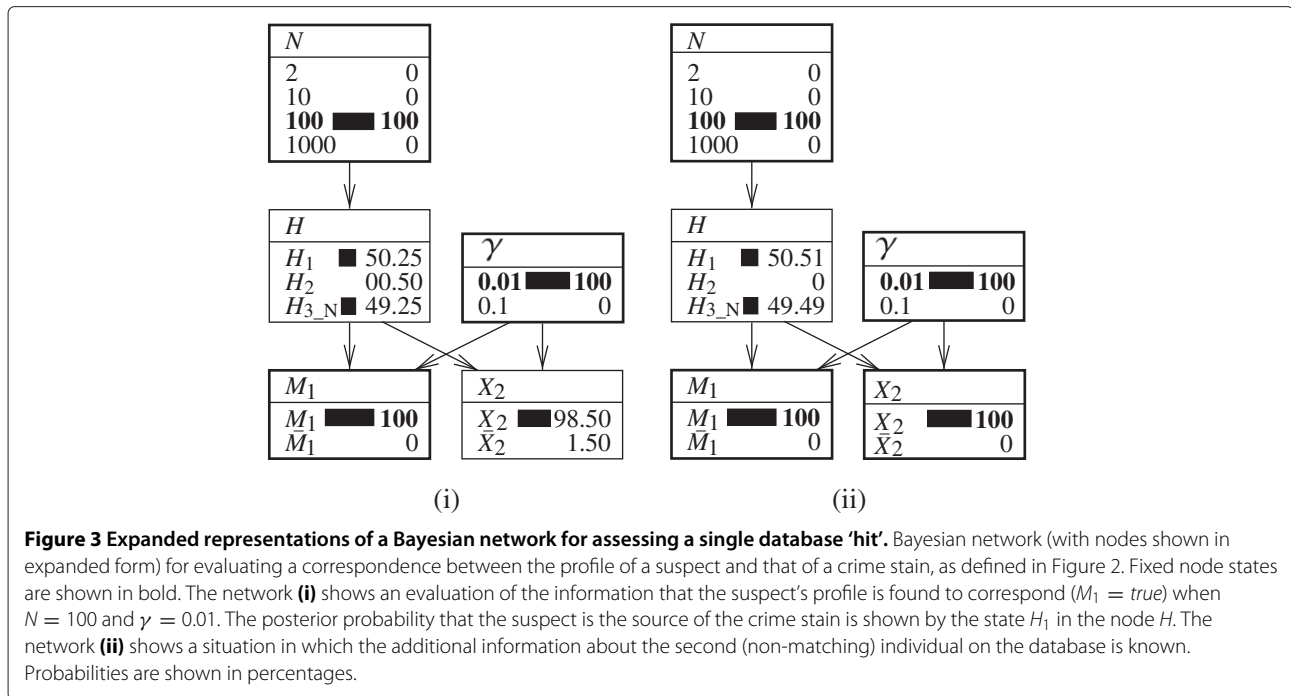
$N$
2 0
10 0
**100 100**
1000 0

$H$
$H_1$ 50.25
$H_2$ 00.50
$H_{3\_N}$ 49.25

$\gamma$
**0.01 100**
0.1 0

$M_1$
$M_1$ **100**
$\bar{M}_1$ 0

$X_2$
$X_2$ 98.50
$\bar{X}_2$ 1.50

(i)

$N$
2 0
10 0
**100 100**
1000 0

$H$
$H_1$ 50.51
$H_2$ 0
$H_{3\_N}$ 49.49

$\gamma$
**0.01 100**
0.1 0

$M_1$
$M_1$ **100**
$\bar{M}_1$ 0

$X_2$
$X_2$ **100**
$\bar{X}_2$ 0

(ii)

**Figure 3 Expanded representations of a Bayesian network for assessing a single database 'hit'.** Bayesian network (with nodes shown in expanded form) for evaluating a correspondence between the profile of a suspect and that of a crime stain, as defined in Figure 2. Fixed node states are shown in bold. The network **(i)** shows an evaluation of the information that the suspect's profile is found to correspond ($M_1 = true$) when $N = 100$ and $\gamma = 0.01$. The posterior probability that the suspect is the source of the crime stain is shown by the state $H_1$ in the node $H$. The network **(ii)** shows a situation in which the additional information about the second (non-matching) individual on the database is known. Probabilities are shown in percentages.